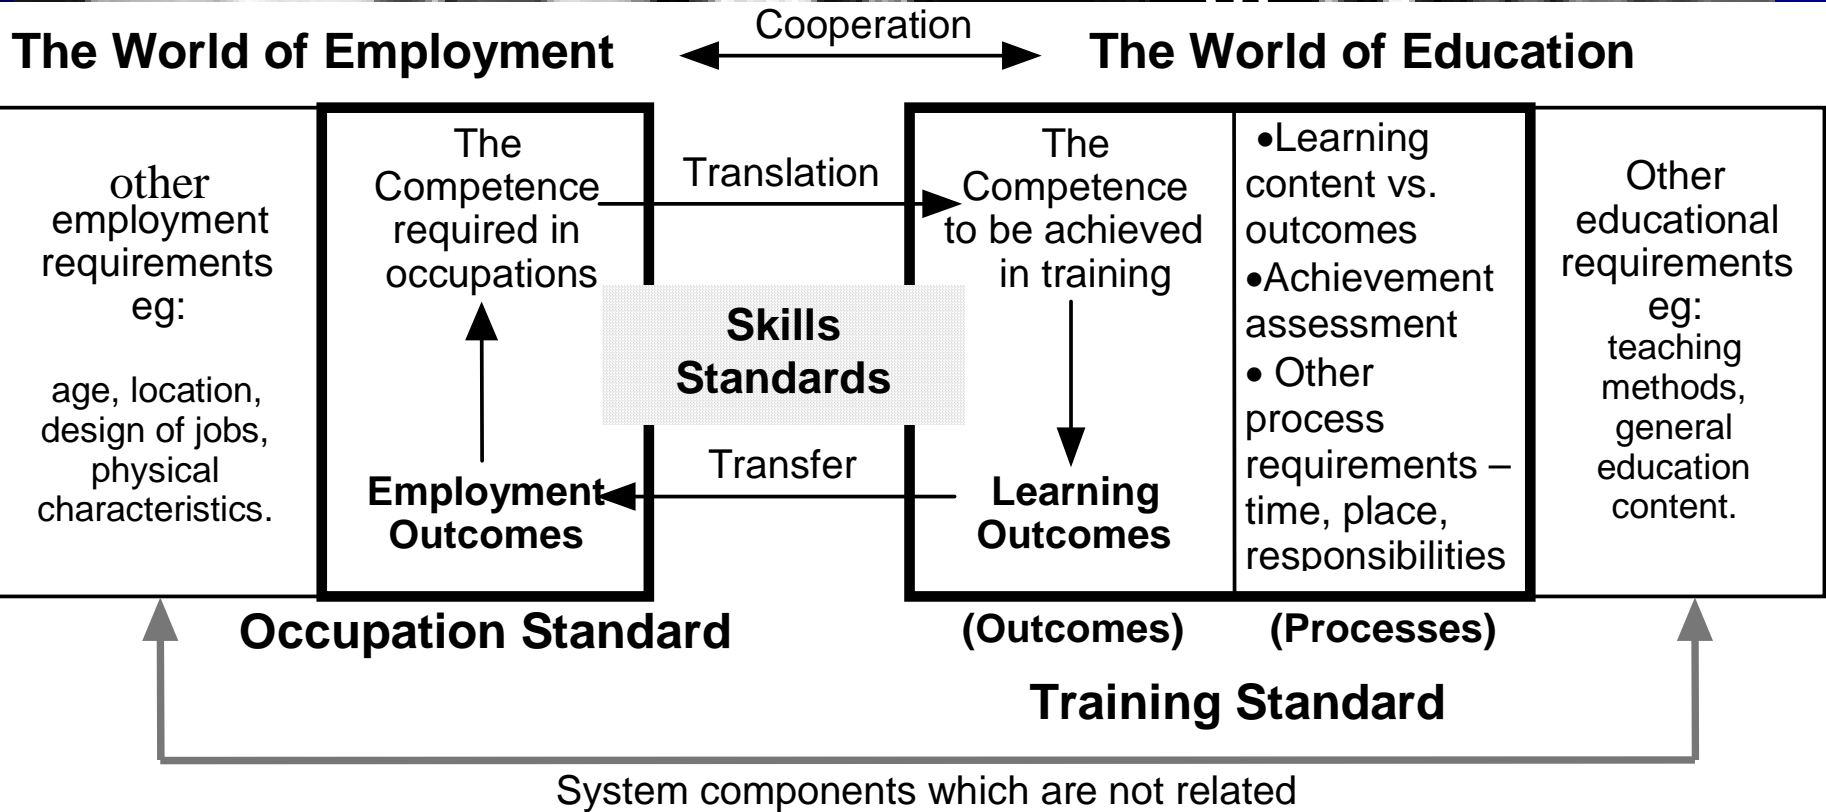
The World of Employment

Cooperation

The World of Education

other employment requirements eg:

age, location, design of jobs, physical characteristics.

The Competence required in occupations

Employment Outcomes

Translation

Skills Standards

Transfer

The Competence to be achieved in training

Learning Outcomes

•Learning content vs. outcomes
•Achievement assessment
• Other process requirements – time, place, responsibilities

Other educational requirements eg:
teaching methods, general education content.

Occupation Standard

(Outcomes)

(Processes)

Training Standard

System components which are not related